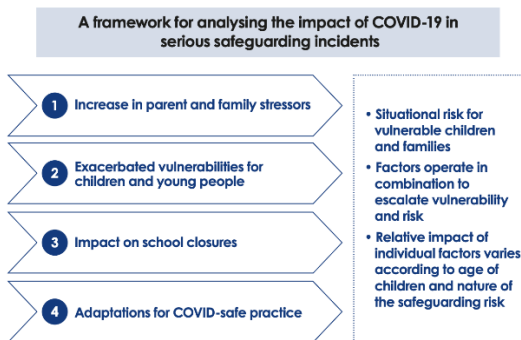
A framework for analysing the impact of COVID-19 in serious safeguarding incidents

1 Increase in parent and family stressors

2 Exacerbated vulnerabilities for children and young people

3 Impact on school closures

4 Adaptations for COVID-safe practice

• Situational risk for vulnerable children and families
• Factors operate in combination to escalate vulnerability and risk
• Relative impact of individual factors varies according to age of children and nature of the safeguarding risk